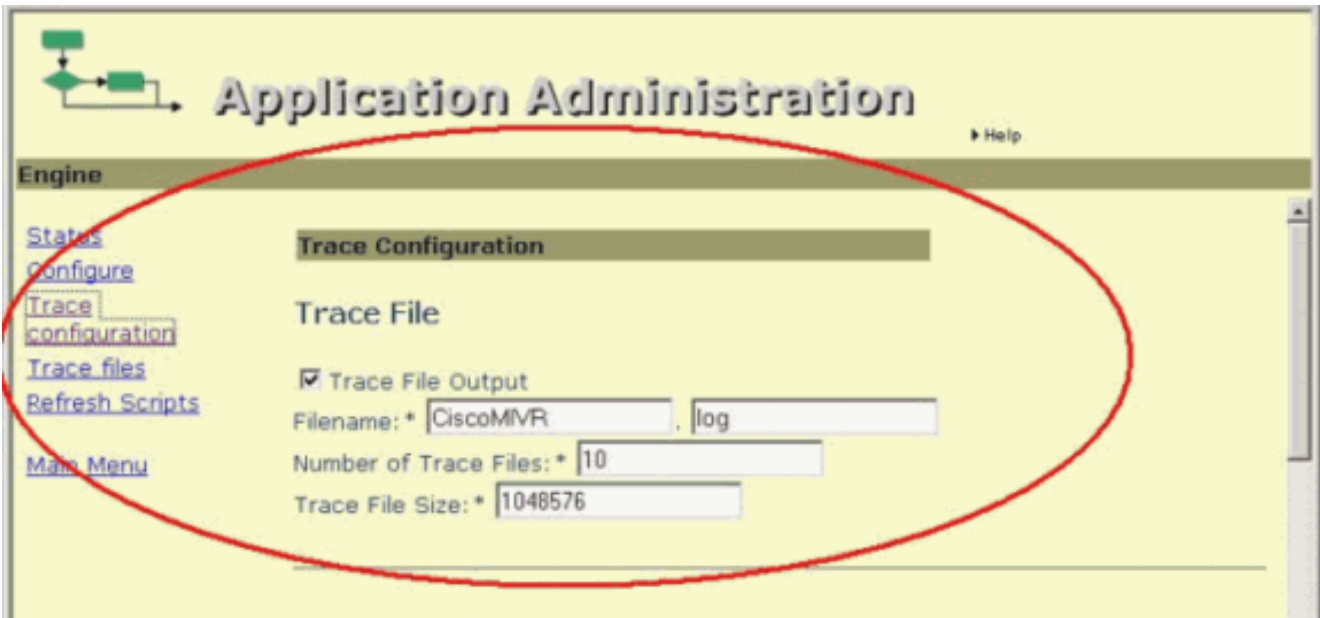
Application Administration

Help

Engine

Status
Configure
Trace configuration
Trace files
Refresh Scripts

Main Menu

Trace Configuration

Trace File

☑ Trace File Output

Filename: * CiscoMIVR . log

Number of Trace Files: * 10

Trace File Size: * 1048576